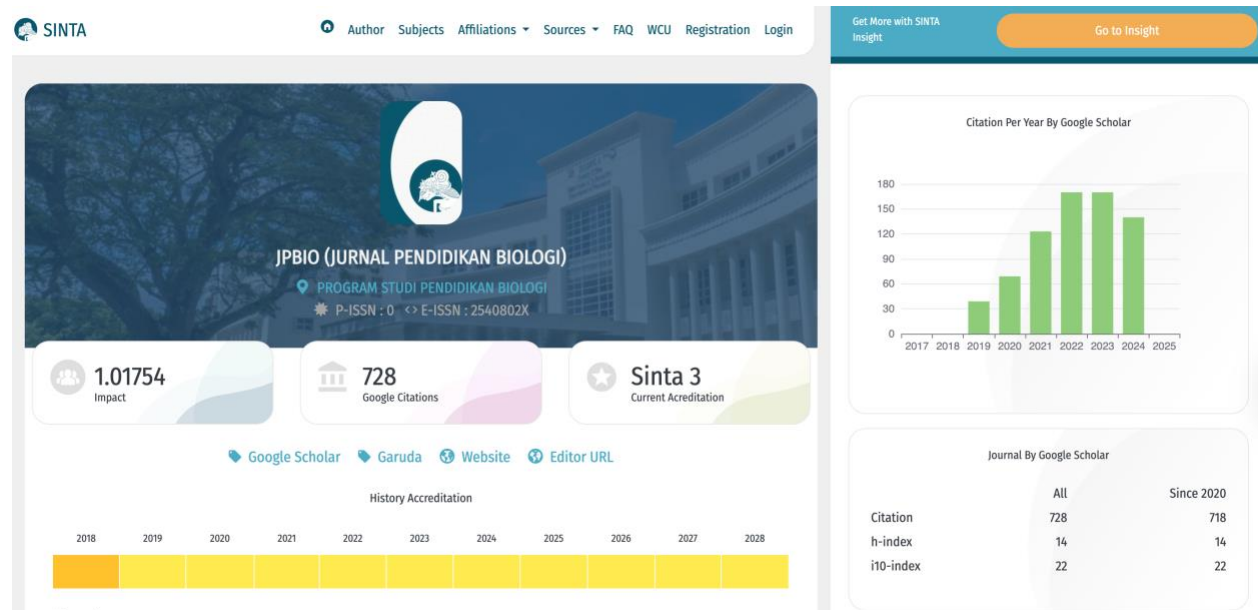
SINTA

Author Subjects Affiliations ▾ Sources ▾ FAQ WCU Registration Login

Get More with SINTA Insight

Go to Insight

JPBIO (JURNAL PENDIDIKAN BIOLOGI)

PROGRAM STUDI PENDIDIKAN BIOLOGI

P-ISSN : 0 <> E-ISSN : 2540802X

1.01754
Impact

728
Google Citations

Sinta 3
Current Acreditation

Google Scholar Garuda Website Editor URL

History Accreditation

2018 2019 2020 2021 2022 2023 2024 2025 2026 2027 2028

Citation Per Year By Google Scholar

180
150
120
90
60
30
0

2017 2018 2019 2020 2021 2022 2023 2024 2025

Journal By Google Scholar

| | All | Since 2020 |
|---|---|---|
| Citation | 728 | 718 |
| h-index | 14 | 14 |
| i10-index | 22 | 22 |